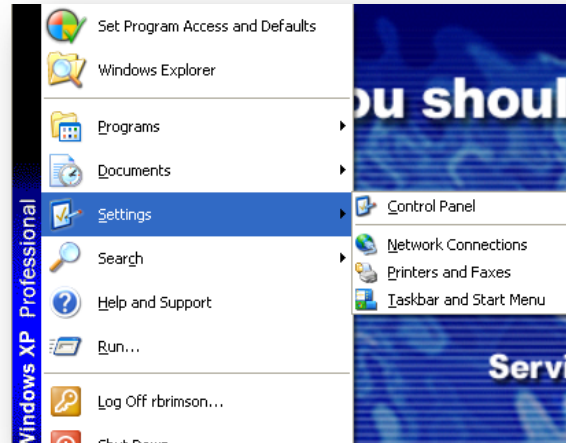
Windows XP Professional

Set Program Access and Defaults
Windows Explorer
Programs
Documents
Settings
Search
Help and Support
Run...
Log Off rbrimson...
Shut Down

Control Panel
Network Connections
Printers and Faxes
Taskbar and Start Menu

ou shoul
Servi